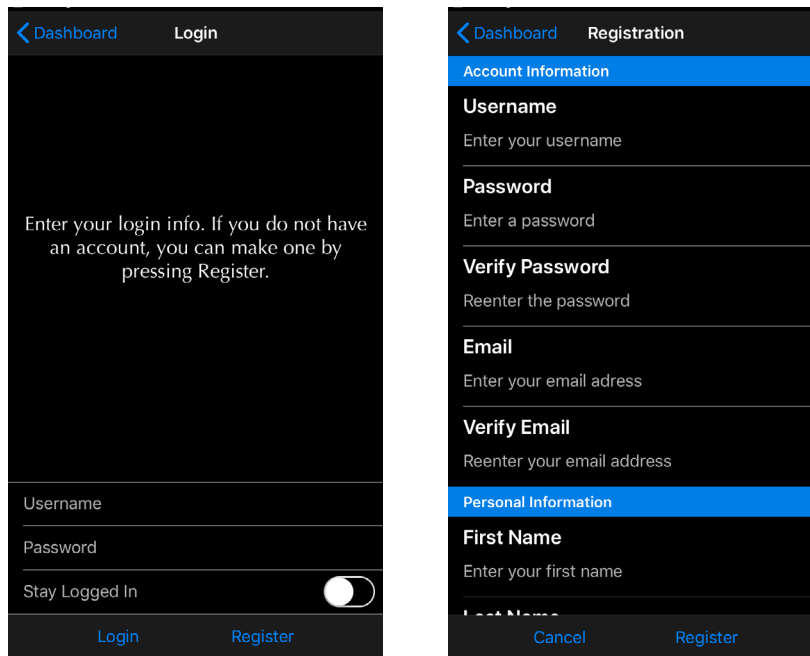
Dashboard Login

Enter your login info. If you do not have an account, you can make one by pressing Register.

Username

Password

Stay Logged In

Login Register

Dashboard Registration

Account Information

Username

Enter your username

Password

Enter a password

Verify Password

Reenter the password

Email

Enter your email adress

Verify Email

Reenter your email address

Personal Information

First Name

Enter your first name

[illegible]

Cancel Register